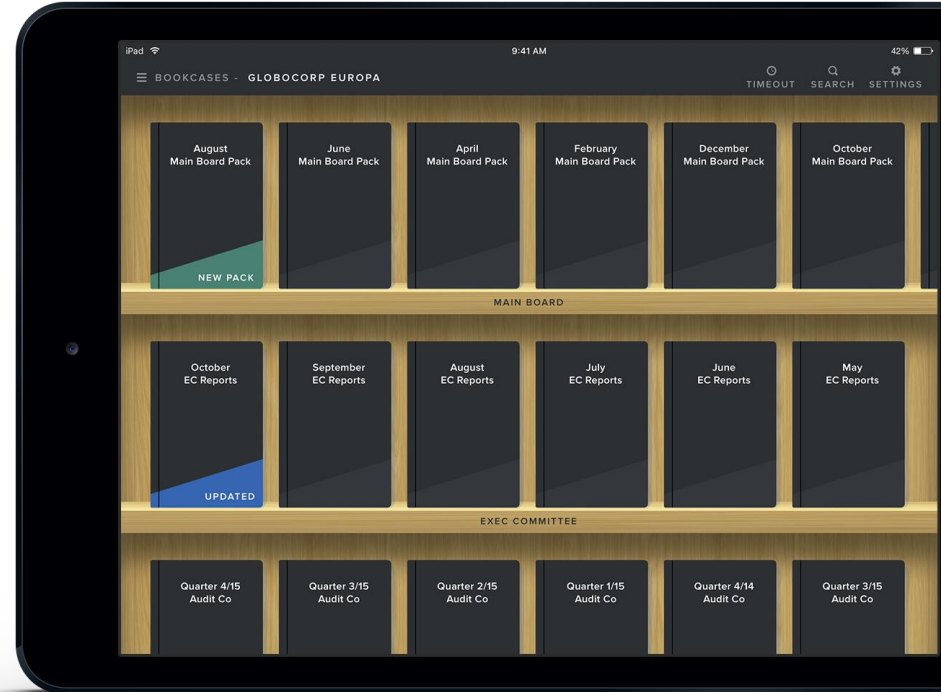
iPad 9:41 AM 42%

BOOKCASES - GLOBOCORP EUROPA

TIMEOUT SEARCH SETTINGS

August Main Board Pack
NEW PACK

June Main Board Pack

April Main Board Pack

February Main Board Pack

December Main Board Pack

October Main Board Pack

MAIN BOARD

October EC Reports
UPDATED

September EC Reports

August EC Reports

July EC Reports

June EC Reports

May EC Reports

EXEC COMMITTEE

Quarter 4/15 Audit Co

Quarter 3/15 Audit Co

Quarter 2/15 Audit Co

Quarter 1/15 Audit Co

Quarter 4/14 Audit Co

Quarter 3/15 Audit Co